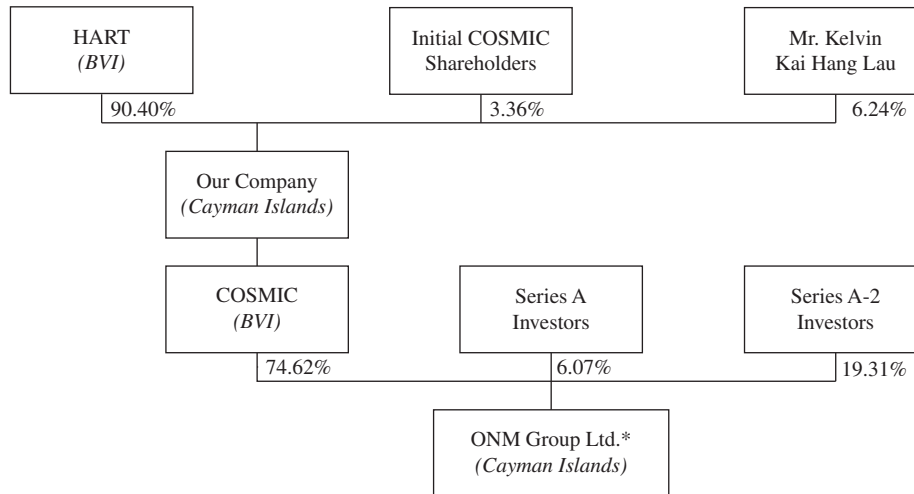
HART
(BVI)

Initial COSMIC Shareholders

Mr. Kelvin Kai Hang Lau

90.40%

3.36%

6.24%

Our Company
(Cayman Islands)

COSMIC
(BVI)

Series A Investors

Series A-2 Investors

74.62%

6.07%

19.31%

ONM Group Ltd.*
(Cayman Islands)